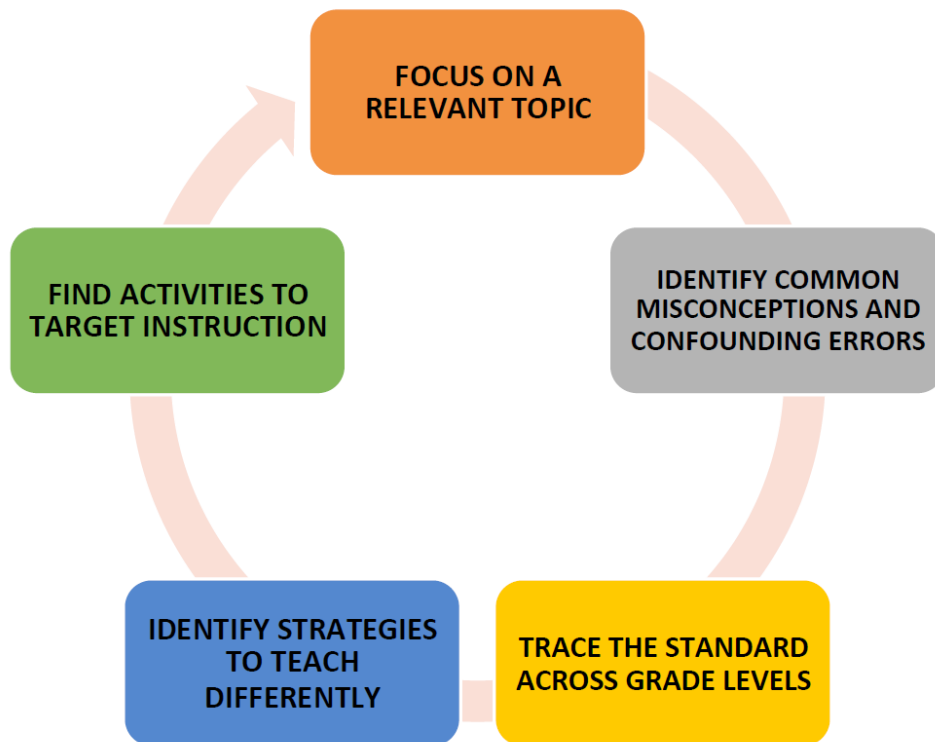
FOCUS ON A RELEVANT TOPIC

IDENTIFY COMMON MISCONCEPTIONS AND CONFOUNDING ERRORS

TRACE THE STANDARD ACROSS GRADE LEVELS

IDENTIFY STRATEGIES TO TEACH DIFFERENTLY

FIND ACTIVITIES TO TARGET INSTRUCTION